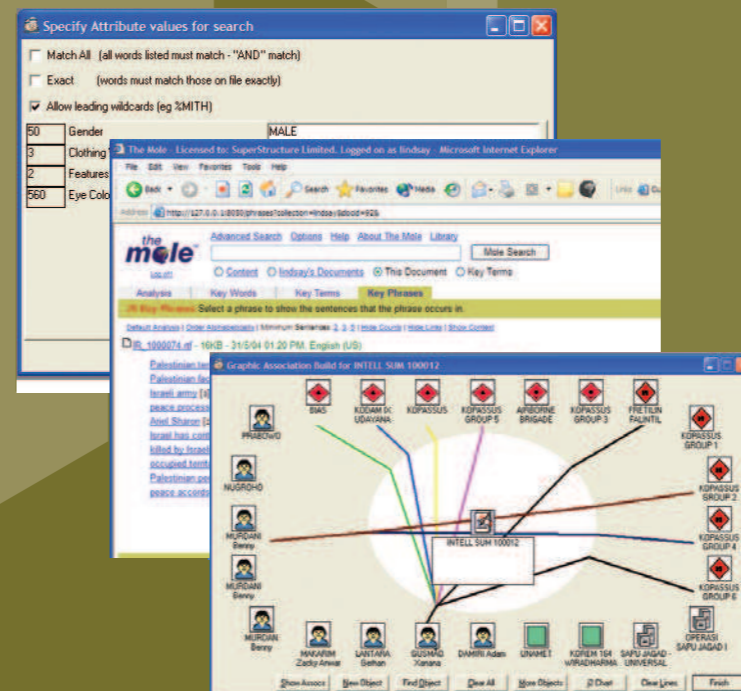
Specify Attribute values for search

Match All (all words listed must match - "AND" match)

Exact (words must match those on file exactly)

Allow leading wildcards (eg %MITH)

| 50 | Gender | MALE |
|---|---|---|
| 3 | Clothing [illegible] | |
| 2 | Features | |
| 560 | Eye Colo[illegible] | |

The Mole - Licensed to: SuperStructure Limited. Logged on as lindsay - Microsoft Internet Explorer

File Edit View Favorites Tools Help

Back Search Favorites Media

Address http://127.0.0.1:8080/phrases?collection=lindsay&docid=92&

the mole

Log off

Advanced Search Options Help About The Mole Library

Mole Search

Content lindsay's Documents This Document Key Terms

Analysis Key Words Key Terms Key Phrases

Key Phrases Select a phrase to show the sentences that the phrase occurs in.

Default Analysis | Order Alphabetically | Minimum Sentences: 2, 3, 5 | Hide Counts | Hide Links | Show Context

IR_1000074.rtf - 16KB - 31/5/04 01:20 PM. English (US)

Palestinian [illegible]
Palestinian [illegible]
Israeli army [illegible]
peace process
Ariel Sharon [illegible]
Israel has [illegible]
killed by Israeli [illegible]
occupied terri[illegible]
Palestinian pe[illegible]
peace accord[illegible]

Graphic Association Build for INTELL SUM 100012

BIAS
KODAM IX UDAYANA
KOPASSUS
KOPASSUS GROUP 5
AIRBORNE BRIGADE
KOPASSUS GROUP 3
FRETILIN FALINTIL
KOPASSUS GROUP 1
PRABOWO
NUGROHO
KOPASSUS GROUP 2
MURDANI Benny
INTELL SUM 100012
KOPASSUS GROUP 4
MURDANI Benny
KOPASSUS GROUP 6
MURDANI Benny
MAKARIM Zacky Anwar
LANTARA Gehan
GUSMAO Xanana
DAMIRI Adam
UNAMET
KOREM 164 WIRADHARMA
SAPU JAGAD - UNIVERSAL
OPERASI SAPU JAGAD I

Show Assocs New Object Find Object Clear All More Objects 2 Chart Clear Lines Finish